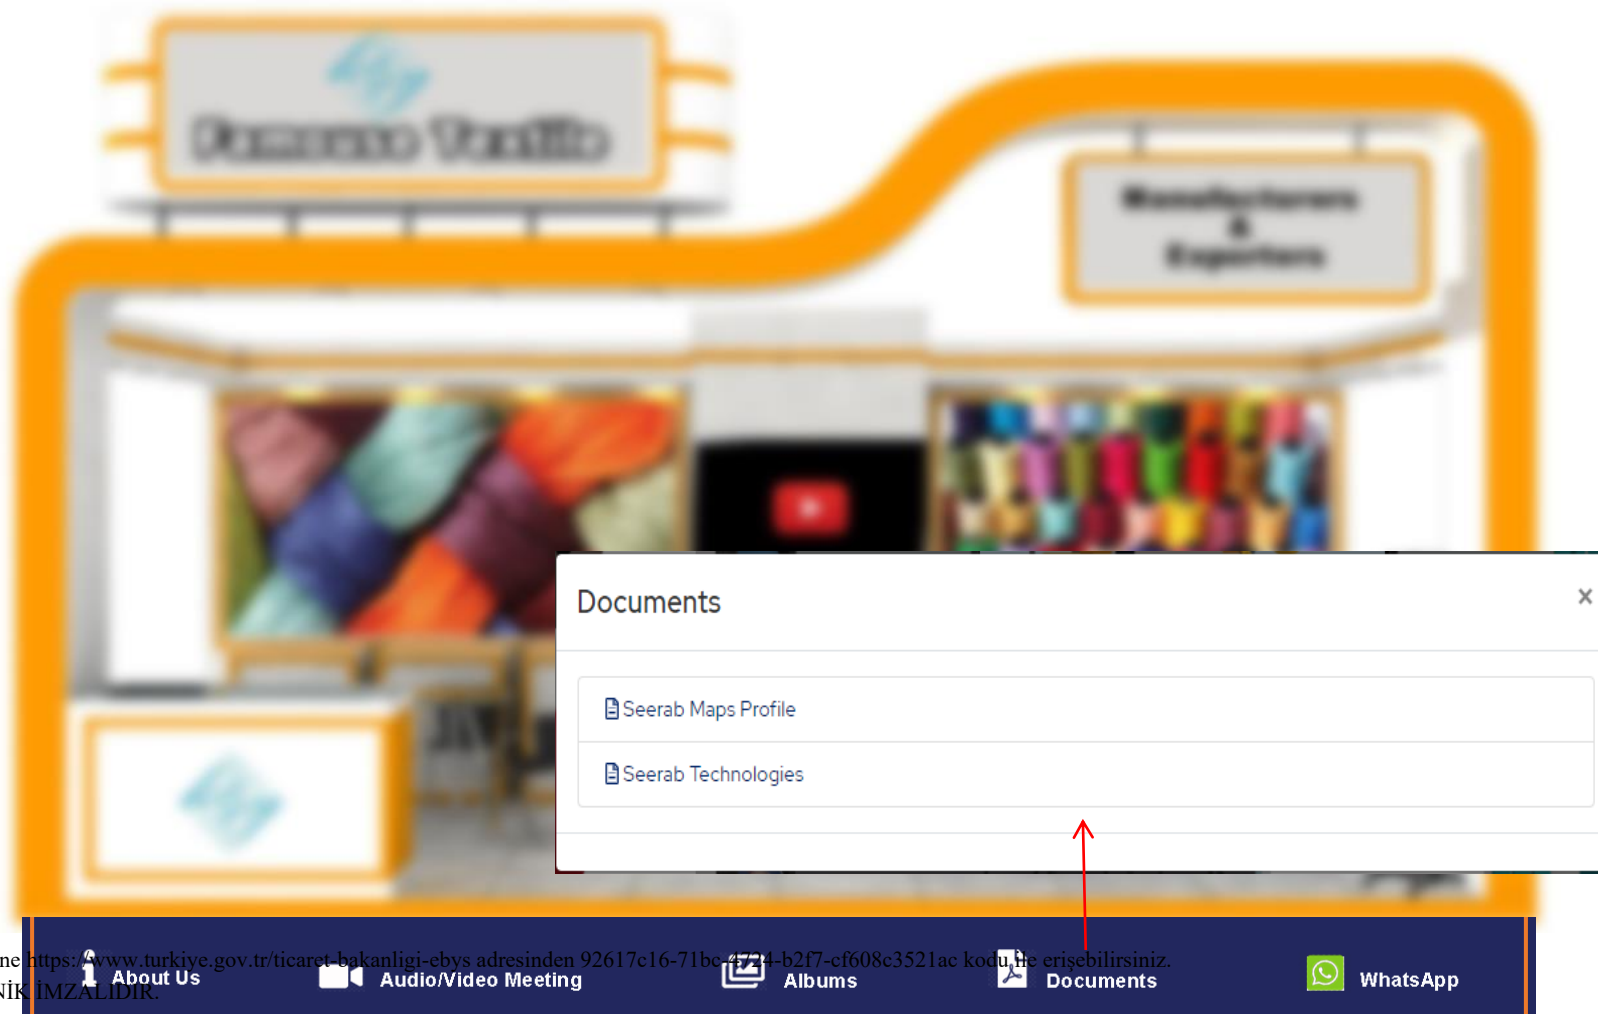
Documents

×

Seerab Maps Profile

Seerab Technologies

ne https://www.turkiye.gov.tr/ticaret-bakanligi-ebys adresinden 92617c16-71bc-4724-b2f7-cf608c3521ac kodu ile erişebilirsiniz.
NİK İMZALIDIR.

About Us Audio/Video Meeting Albums Documents WhatsApp